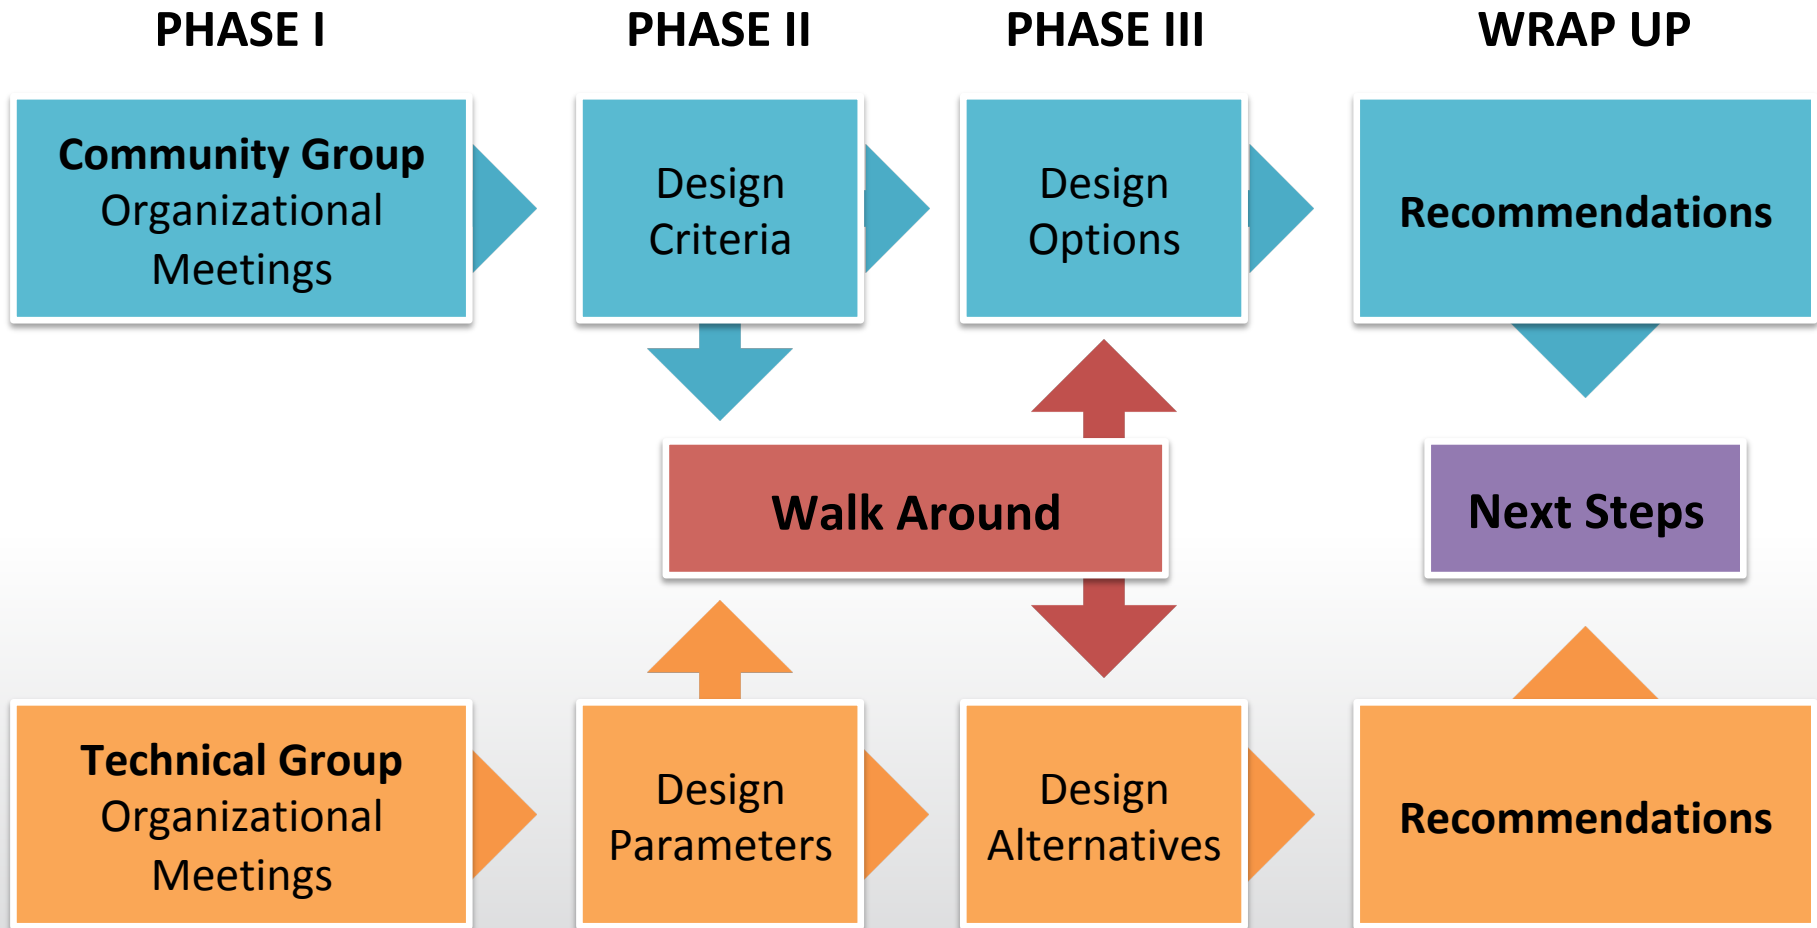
PHASE I

PHASE II

PHASE III

WRAP UP

Community Group Organizational Meetings

Design Criteria

Design Options

Recommendations

Walk Around

Next Steps

Technical Group Organizational Meetings

Design Parameters

Design Alternatives

Recommendations